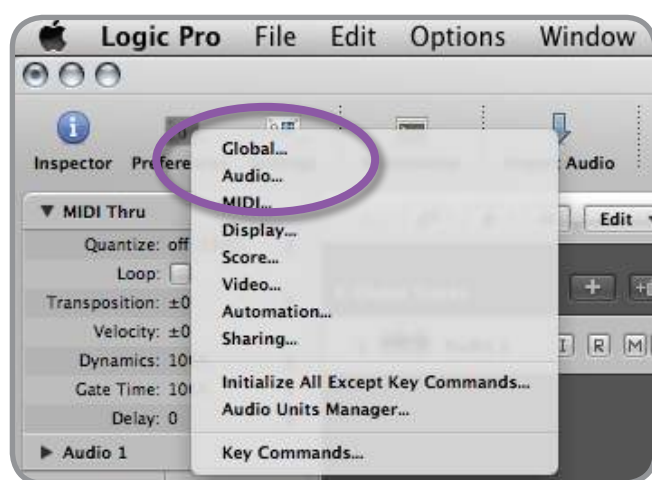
Logic Pro File Edit Options Window

Inspector Prefere

Audio

▼ MIDI Thru

Edit

Quantize: off

Loop:

Transposition: ±0

Velocity: ±0

Dynamics: 10

Gate Time: 10

Delay: 0

▶ Audio 1

Global...
Audio...
MIDI...
Display...
Score...
Video...
Automation...
Sharing...

Initialize All Except Key Commands...
Audio Units Manager...

Key Commands...

I R M